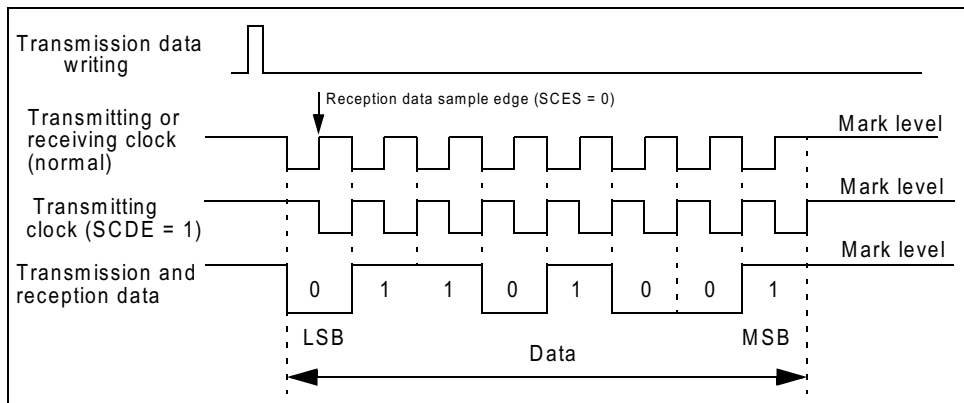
Transmission data writing

Reception data sample edge (SCES = 0)

Transmitting or receiving clock (normal)

Mark level

Transmitting clock (SCDE = 1)

Mark level

Transmission and reception data

Mark level

0 1 1 0 1 0 0 1

LSB

MSB

Data